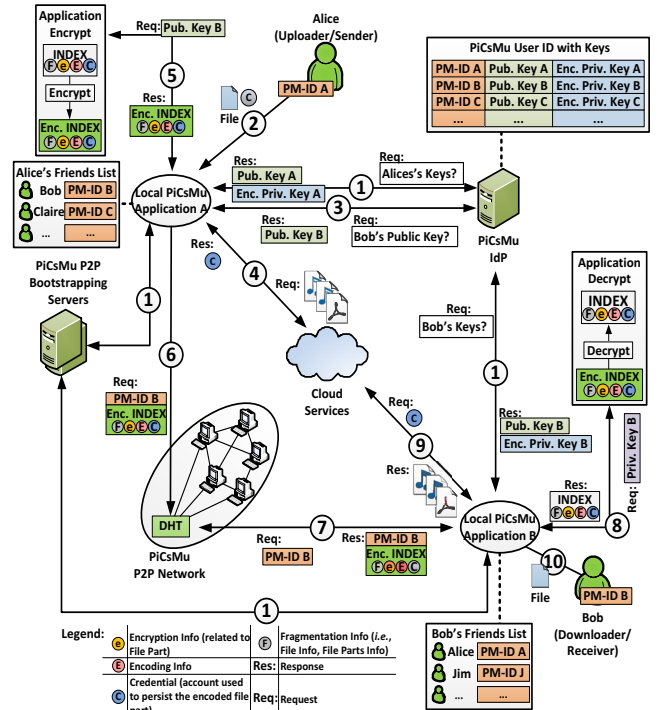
Application Encrypt

INDEX
F e E C

Encrypt

Enc. INDEX
F e E C

Req: Pub. Key B

5

Res: Enc. INDEX
F e E C

Alice (Uploader/Sender)

PM-ID A

C

File

2

PiCsMu User ID with Keys

| PM-ID A | Pub. Key A | Enc. Priv. Key A |
|---|---|---|
| PM-ID B | Pub. Key B | Enc. Priv. Key B |
| PM-ID C | Pub. Key C | Enc. Priv. Key C |
| ... | ... | ... |

Alice's Friends List
Bob PM-ID B
Claire PM-ID C
... ...

Local PiCsMu Application A

Res: Pub. Key A
Enc. Priv. Key A

1

Req: Alices's Keys?

3

Res: Pub. Key B

Req: Bob's Public Key?

PiCsMu IdP

Res: C

4

Req:

PiCsMu P2P Bootstrapping Servers

1

6

Cloud Services

Req: Bob's Keys?

1

Application Decrypt

INDEX
F e E C

Decrypt

Enc. INDEX
F e E C

Req: PM-ID B
Enc. INDEX
F e E C

Req: C

9

Res: Pub. Key B
Enc. Priv. Key B

Req: Priv. Key B

Res:

Res: INDEX
F e E C

8

DHT

7

Req: PM-ID B

Res: PM-ID B
Enc. INDEX
F e E C

Local PiCsMu Application B

PiCsMu P2P Network

10

File

Bob PM-ID B
Bob (Downloader/Receiver)

1

Legend:
e Encryption Info (related to File Part)
F Fragmentation Info (i.e., File Info, File Parts Info)
E Encoding Info
Res: Response
C Credential (account used to persist the encoded file part)
Req: Request

Bob's Friends List
Alice PM-ID A
Jim PM-ID J
... ...